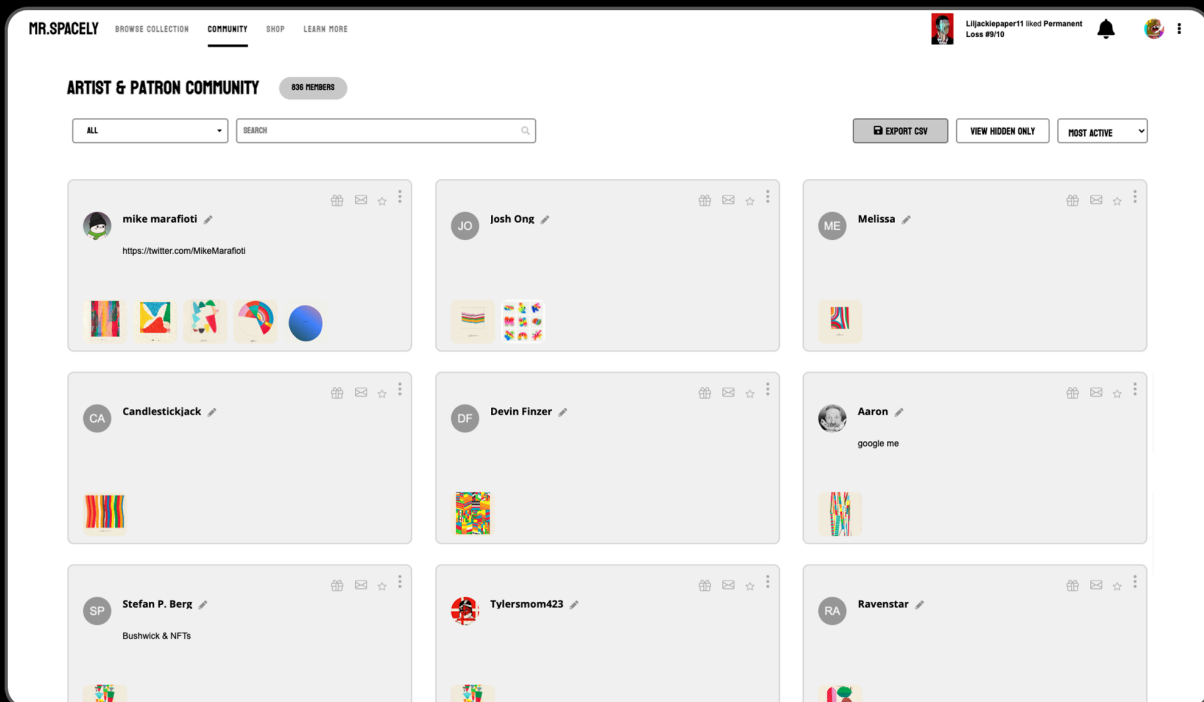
MR.SPACELY BROWSE COLLECTION COMMUNITY SHOP LEARN MORE

Liljackiepaper11 liked Permanent Loss #9/10

ARTIST & PATRON COMMUNITY 836 MEMBERS

ALL

SEARCH

EXPORT CSV VIEW HIDDEN ONLY MOST ACTIVE

mike marafioti
https://twitter.com/MikeMarafioti

JO Josh Ong

ME Melissa

CA Candlestickjack

DF Devin Finzer

Aaron
google me

SP Stefan P. Berg
Bushwick & NFTs

Tylersmom423

RA Ravenstar